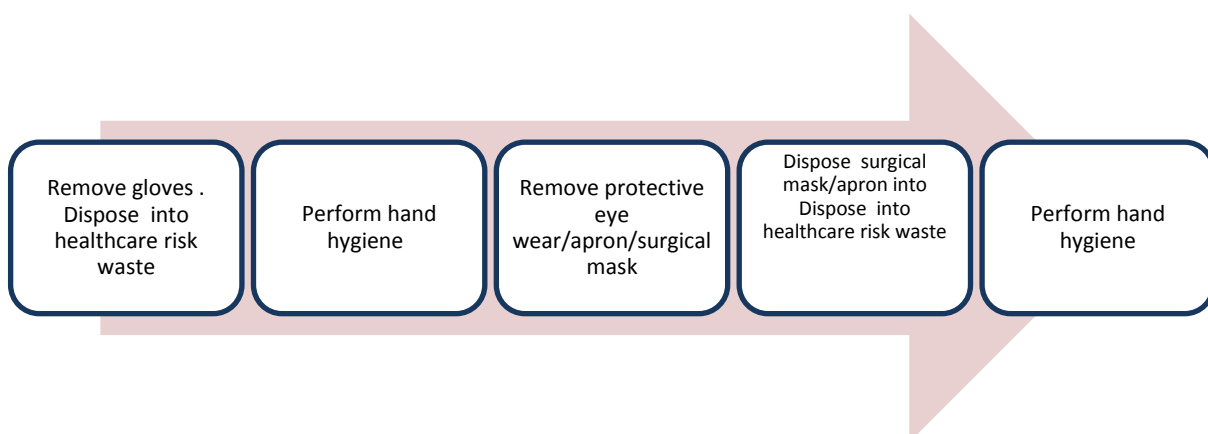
Remove gloves . Dispose into healthcare risk waste

Perform hand hygiene

Remove protective eye wear/apron/surgical mask

Dispose surgical mask/apron into Dispose into healthcare risk waste

Perform hand hygiene